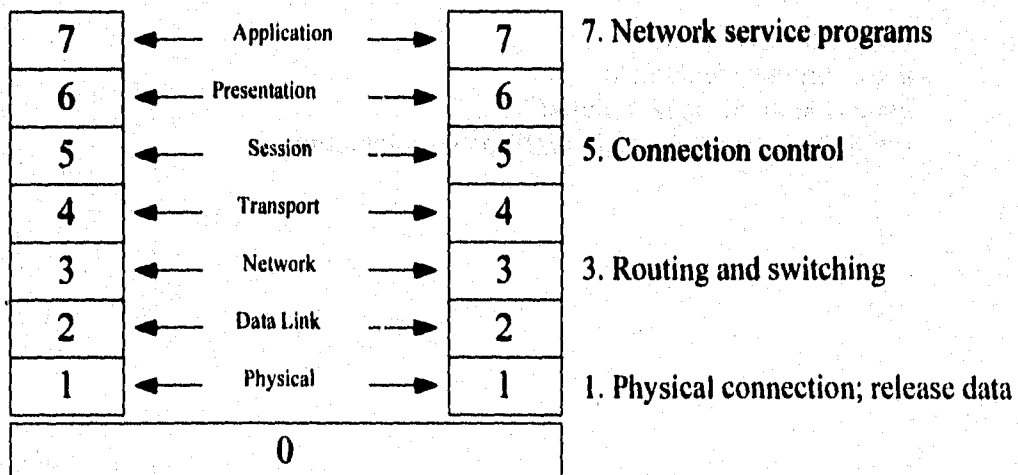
7 Application 7 7. Network service programs

6 Presentation 6

5 Session 5 5. Connection control

4 Transport 4

3 Network 3 3. Routing and switching

2 Data Link 2

1 Physical 1 1. Physical connection; release data

0